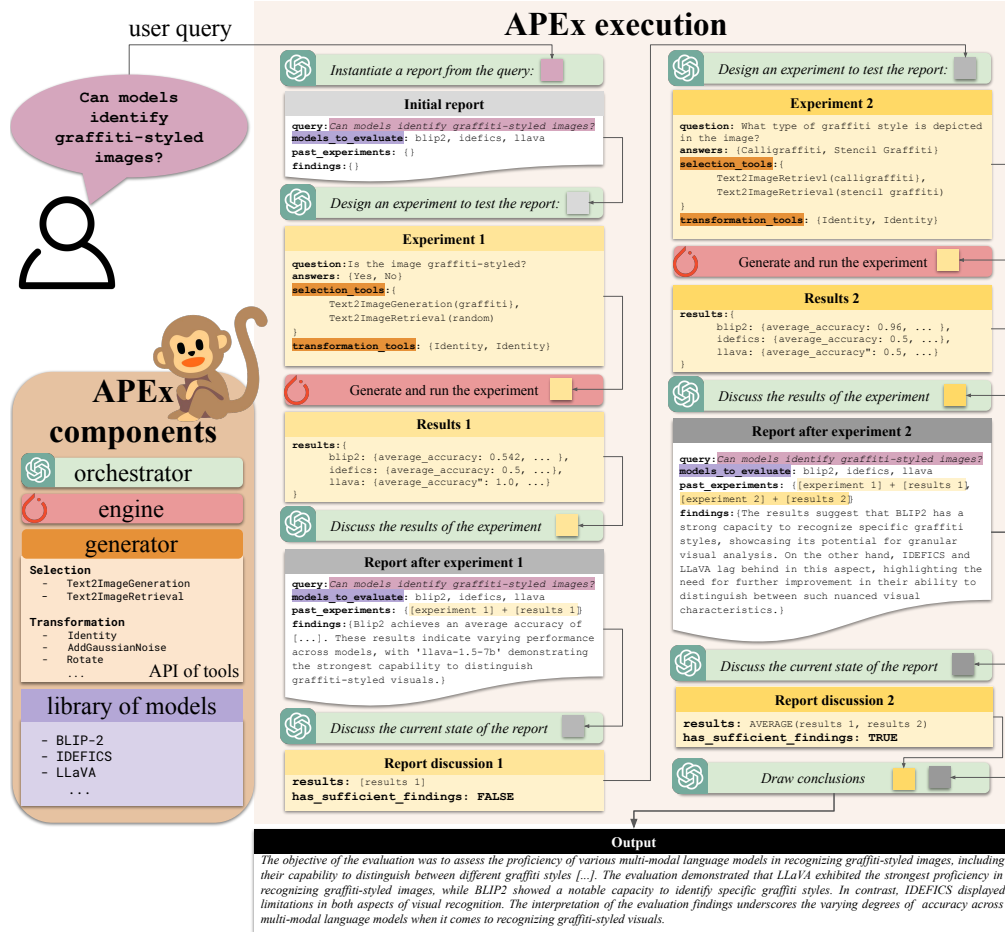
user query

Can models identify graffiti-styled images?

APEx components

orchestrator

engine

generator

Selection
- Text2ImageGeneration
- Text2ImageRetrieval

Transformation
- Identity
- AddGaussianNoise
- Rotate
...

API of tools

library of models

- BLIP-2
- IDEFICS
- LLaVA
...

APEx execution

Instantiate a report from the query:

Initial report

query: Can models identify graffiti-styled images?
models_to_evaluate: blip2, idefics, llava
past_experiments: {}
findings:{}

Design an experiment to test the report:

Experiment 1

question:Is the image graffiti-styled?
answers: {Yes, No}
selection_tools:{
Text2ImageGeneration(graffiti),
Text2ImageRetrieval(random)
}
transformation_tools: {Identity, Identity}

Generate and run the experiment

Results 1

results:{
blip2: {average_accuracy: 0.542, ... },
idefics: {average_accuracy: 0.5, ...},
llava: {average_accuracy": 1.0, ...}
}

Discuss the results of the experiment

Report after experiment 1

query: Can models identify graffiti-styled images?
models_to_evaluate: blip2, idefics, llava
past_experiments: {[experiment 1] + [results 1]}
findings:{Blip2 achieves an average accuracy of [...]. These results indicate varying performance across models, with 'llava-1.5-7b' demonstrating the strongest capability to distinguish graffiti-styled visuals.}

Discuss the current state of the report

Report discussion 1

results: [results 1]
has_sufficient_findings: FALSE

Design an experiment to test the report:

Experiment 2

question: What type of graffiti style is depicted in the image?
answers: {Calligraffiti, Stencil Graffiti}
selection_tools:{
Text2ImageRetrievl(calligraffiti),
Text2ImageRetrieval(stencil graffiti)
}
transformation_tools: {Identity, Identity}

Generate and run the experiment

Results 2

results:{
blip2: {average_accuracy: 0.96, ... },
idefics: {average_accuracy: 0.5, ...},
llava: {average_accuracy": 0.5, ...}
}

Discuss the results of the experiment

Report after experiment 2

query: Can models identify graffiti-styled images?
models_to_evaluate: blip2, idefics, llava
past_experiments: {[experiment 1] + [results 1], [experiment 2] + [results 2]}
findings:{The results suggest that BLIP2 has a strong capacity to recognize specific graffiti styles, showcasing its potential for granular visual analysis. On the other hand, IDEFICS and LLaVA lag behind in this aspect, highlighting the need for further improvement in their ability to distinguish between such nuanced visual characteristics.}

Discuss the current state of the report

Report discussion 2

results: AVERAGE(results 1, results 2)
has_sufficient_findings: TRUE

Draw conclusions

Output

The objective of the evaluation was to assess the proficiency of various multi-modal language models in recognizing graffiti-styled images, including their capability to distinguish between different graffiti styles [...]. The evaluation demonstrated that LLaVA exhibited the strongest proficiency in recognizing graffiti-styled images, while BLIP2 showed a notable capacity to identify specific graffiti styles. In contrast, IDEFICS displayed limitations in both aspects of visual recognition. The interpretation of the evaluation findings underscores the varying degrees of accuracy across multi-modal language models when it comes to recognizing graffiti-styled visuals.